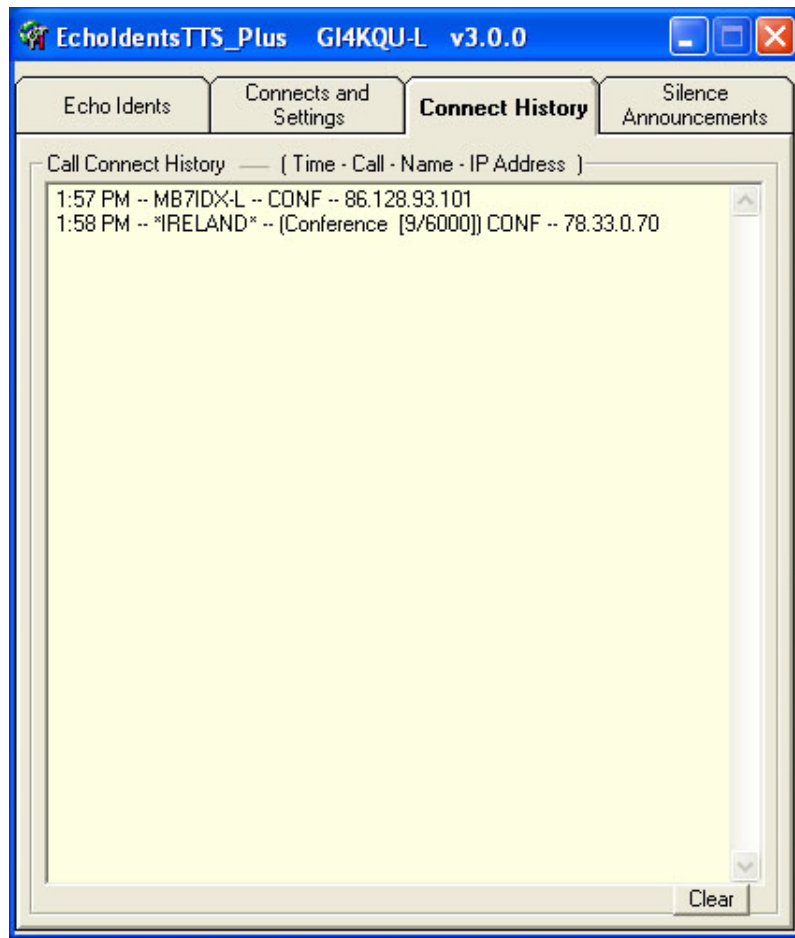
EchoIdentsTTS_Plus GI4KQU-L v3.0.0

Echo Idents

Connects and Settings

Connect History

Silence Announcements

Call Connect History ( Time - Call - Name - IP Address )

1:57 PM -- MB7IDX-L -- CONF -- 86.128.93.101
1:58 PM -- *IRELAND* -- (Conference [9/6000]) CONF -- 78.33.0.70

Clear